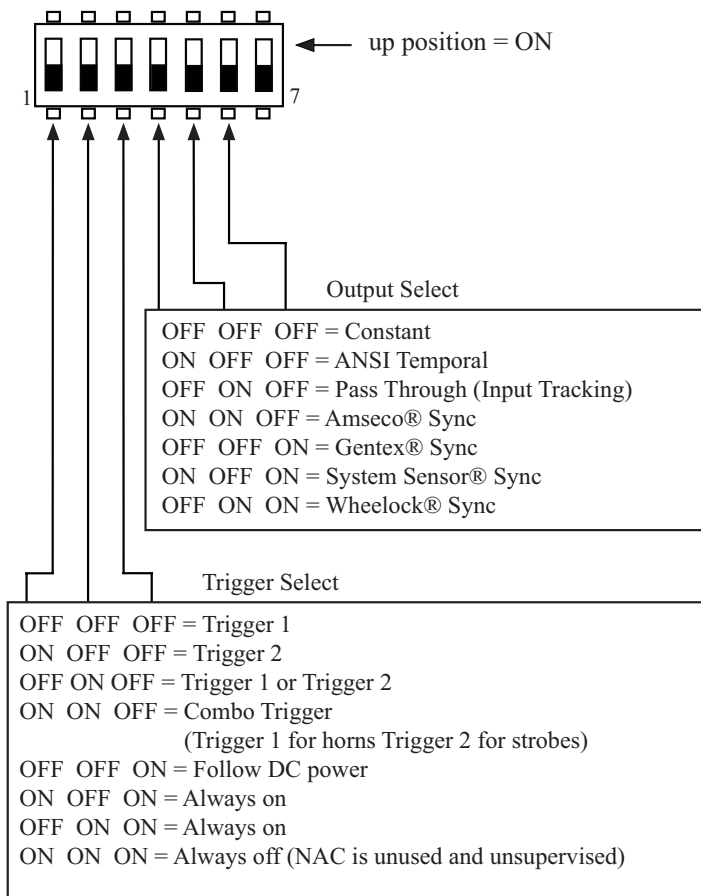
1

7

up position = ON

Output Select

OFF OFF OFF = Constant
ON OFF OFF = ANSI Temporal
OFF ON OFF = Pass Through (Input Tracking)
ON ON OFF = Amseco® Sync
OFF OFF ON = Gentex® Sync
ON OFF ON = System Sensor® Sync
OFF ON ON = Wheelock® Sync

Trigger Select

OFF OFF OFF = Trigger 1
ON OFF OFF = Trigger 2
OFF ON OFF = Trigger 1 or Trigger 2
ON ON OFF = Combo Trigger
(Trigger 1 for horns Trigger 2 for strobes)
OFF OFF ON = Follow DC power
ON OFF ON = Always on
OFF ON ON = Always on
ON ON ON = Always off (NAC is unused and unsupervised)